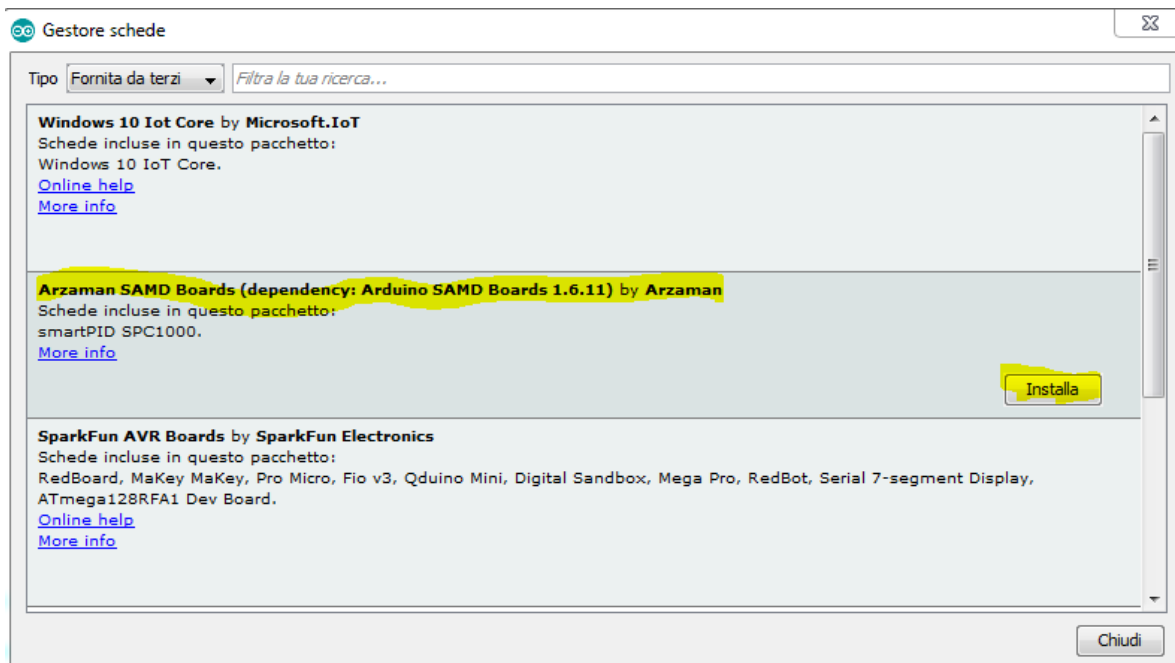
Gestore schede

Tipo Fornita da terzi Filtra la tua ricerca...

Windows 10 Iot Core by Microsoft.IoT
Schede incluse in questo pacchetto:
Windows 10 IoT Core.
Online help
More info

Arzaman SAMD Boards (dependency: Arduino SAMD Boards 1.6.11) by Arzaman
Schede incluse in questo pacchetto:
smartPID SPC1000.
More info

Installa

SparkFun AVR Boards by SparkFun Electronics
Schede incluse in questo pacchetto:
RedBoard, MaKey MaKey, Pro Micro, Fio v3, Qduino Mini, Digital Sandbox, Mega Pro, RedBot, Serial 7-segment Display, ATmega128RFA1 Dev Board.
Online help
More info

Chiudi